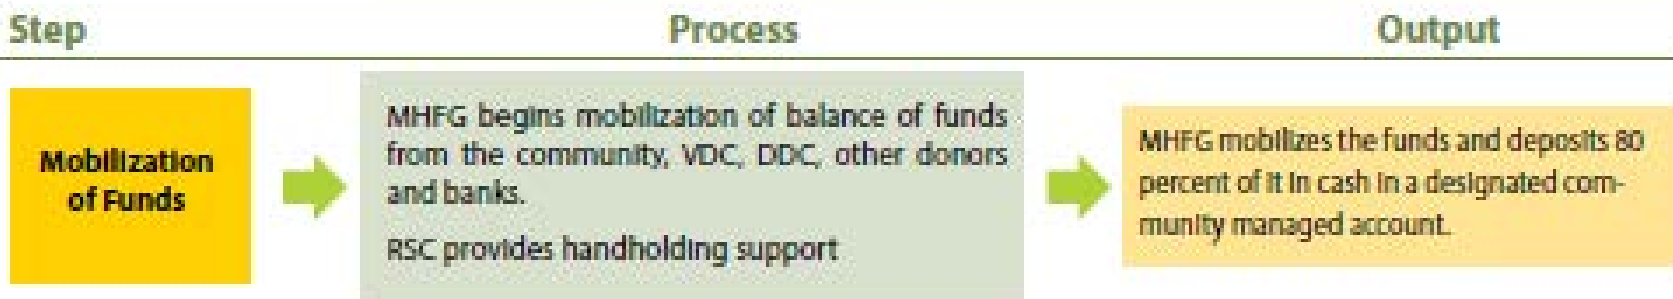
Step

Process

Output

Mobilization of Funds

MHFG begins mobilization of balance of funds from the community, VDC, DDC, other donors and banks.

RSC provides handholding support

MHFG mobilizes the funds and deposits 80 percent of it in cash in a designated community managed account.